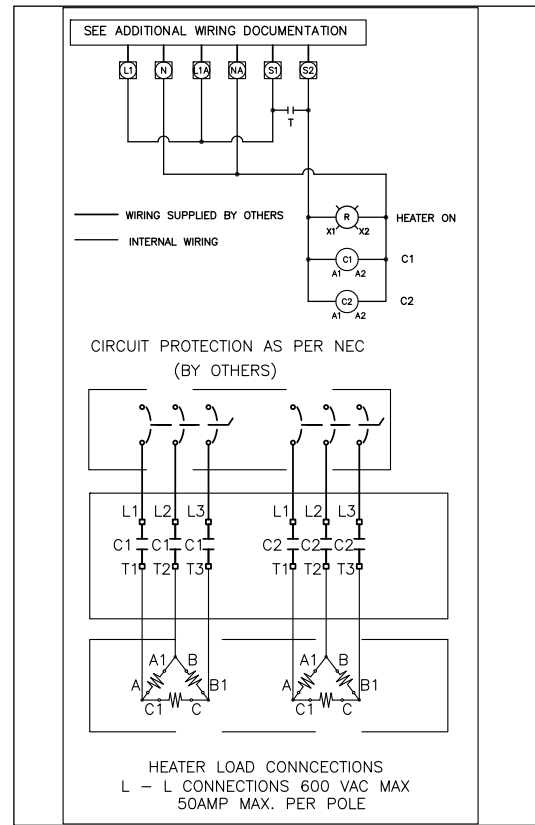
SEE ADDITIONAL WIRING DOCUMENTATION

L1 N L1A NA S1 S2

T

WIRING SUPPLIED BY OTHERS

INTERNAL WIRING

R X1 X2 HEATER ON

C1 A1 A2 C1

C2 A1 A2 C2

CIRCUIT PROTECTION AS PER NEC (BY OTHERS)

L1 L2 L3
C1 C1 C1
T1 T2 T3

L1 L2 L3
C2 C2 C2
T1 T2 T3

A1 B
A B1
C1 C

A1 B
A B1
C1 C

HEATER LOAD CONNCECTIONS
L – L CONNECTIONS 600 VAC MAX
50AMP MAX. PER POLE